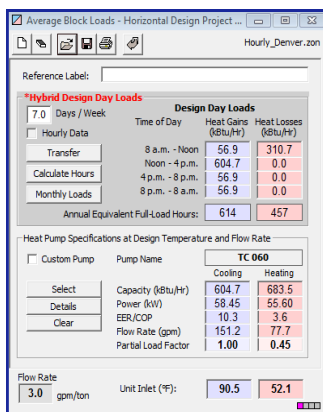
Average Block Loads - Horizontal Design Project ...

Hourly_Denver.zon

Reference Label:

*Hybrid Design Day Loads

7.0 Days / Week

Hourly Data

Transfer

Calculate Hours

Monthly Loads

Design Day Loads

| Time of Day | Heat Gains (kBtu/Hr) | Heat Losses (kBtu/Hr) |
|---|---|---|
| 8 a.m. - Noon | 56.9 | 310.7 |
| Noon - 4 p.m. | 604.7 | 0.0 |
| 4 p.m. - 8 p.m. | 56.9 | 0.0 |
| 8 p.m. - 8 a.m. | 56.9 | 0.0 |

Annual Equivalent Full-Load Hours: 614 457

Heat Pump Specifications at Design Temperature and Flow Rate

Custom Pump

Pump Name TC 060

Select

Details

Clear

| | Cooling | Heating |
|---|---|---|
| Capacity (kBtu/Hr) | 604.7 | 683.5 |
| Power (kW) | 58.45 | 55.60 |
| EER/COP | 10.3 | 3.6 |
| Flow Rate (gpm) | 151.2 | 77.7 |
| Partial Load Factor | 1.00 | 0.45 |

Flow Rate

3.0 gpm/ton

Unit Inlet (°F): 90.5 52.1